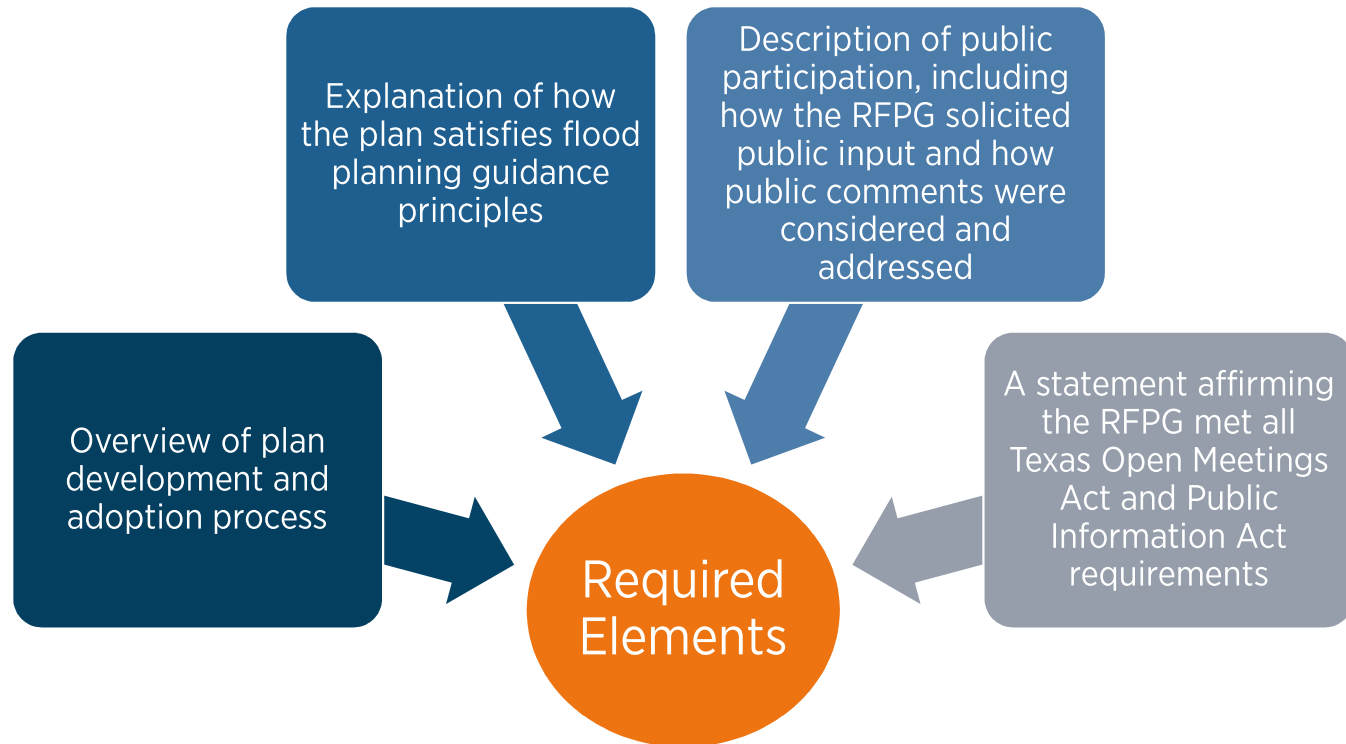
Explanation of how the plan satisfies flood planning guidance principles

Description of public participation, including how the RFPG solicited public input and how public comments were considered and addressed

Overview of plan development and adoption process

A statement affirming the RFPG met all Texas Open Meetings Act and Public Information Act requirements

Required Elements